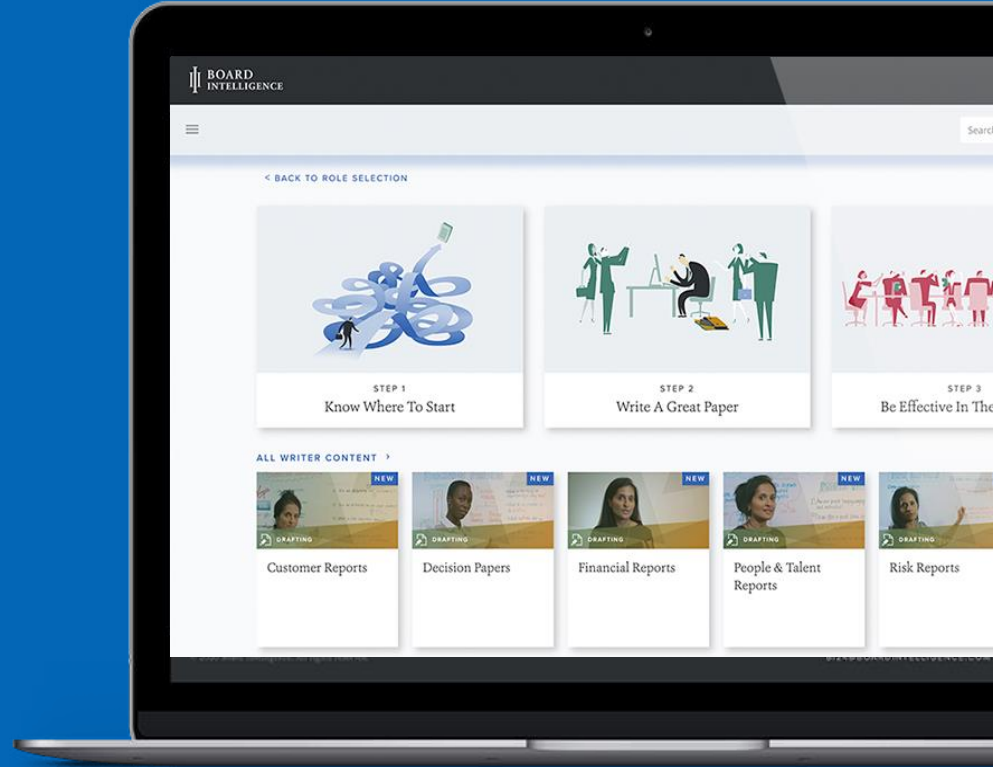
BOARD INTELLIGENCE

Searc

< BACK TO ROLE SELECTION

STEP 1
Know Where To Start

STEP 2
Write A Great Paper

STEP 3
Be Effective In The

ALL WRITER CONTENT >

NEW
DRAFTING
Customer Reports

NEW
DRAFTING
Decision Papers

NEW
DRAFTING
Financial Reports

NEW
DRAFTING
People & Talent Reports

NEW
DRAFTING
Risk Reports

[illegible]

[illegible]